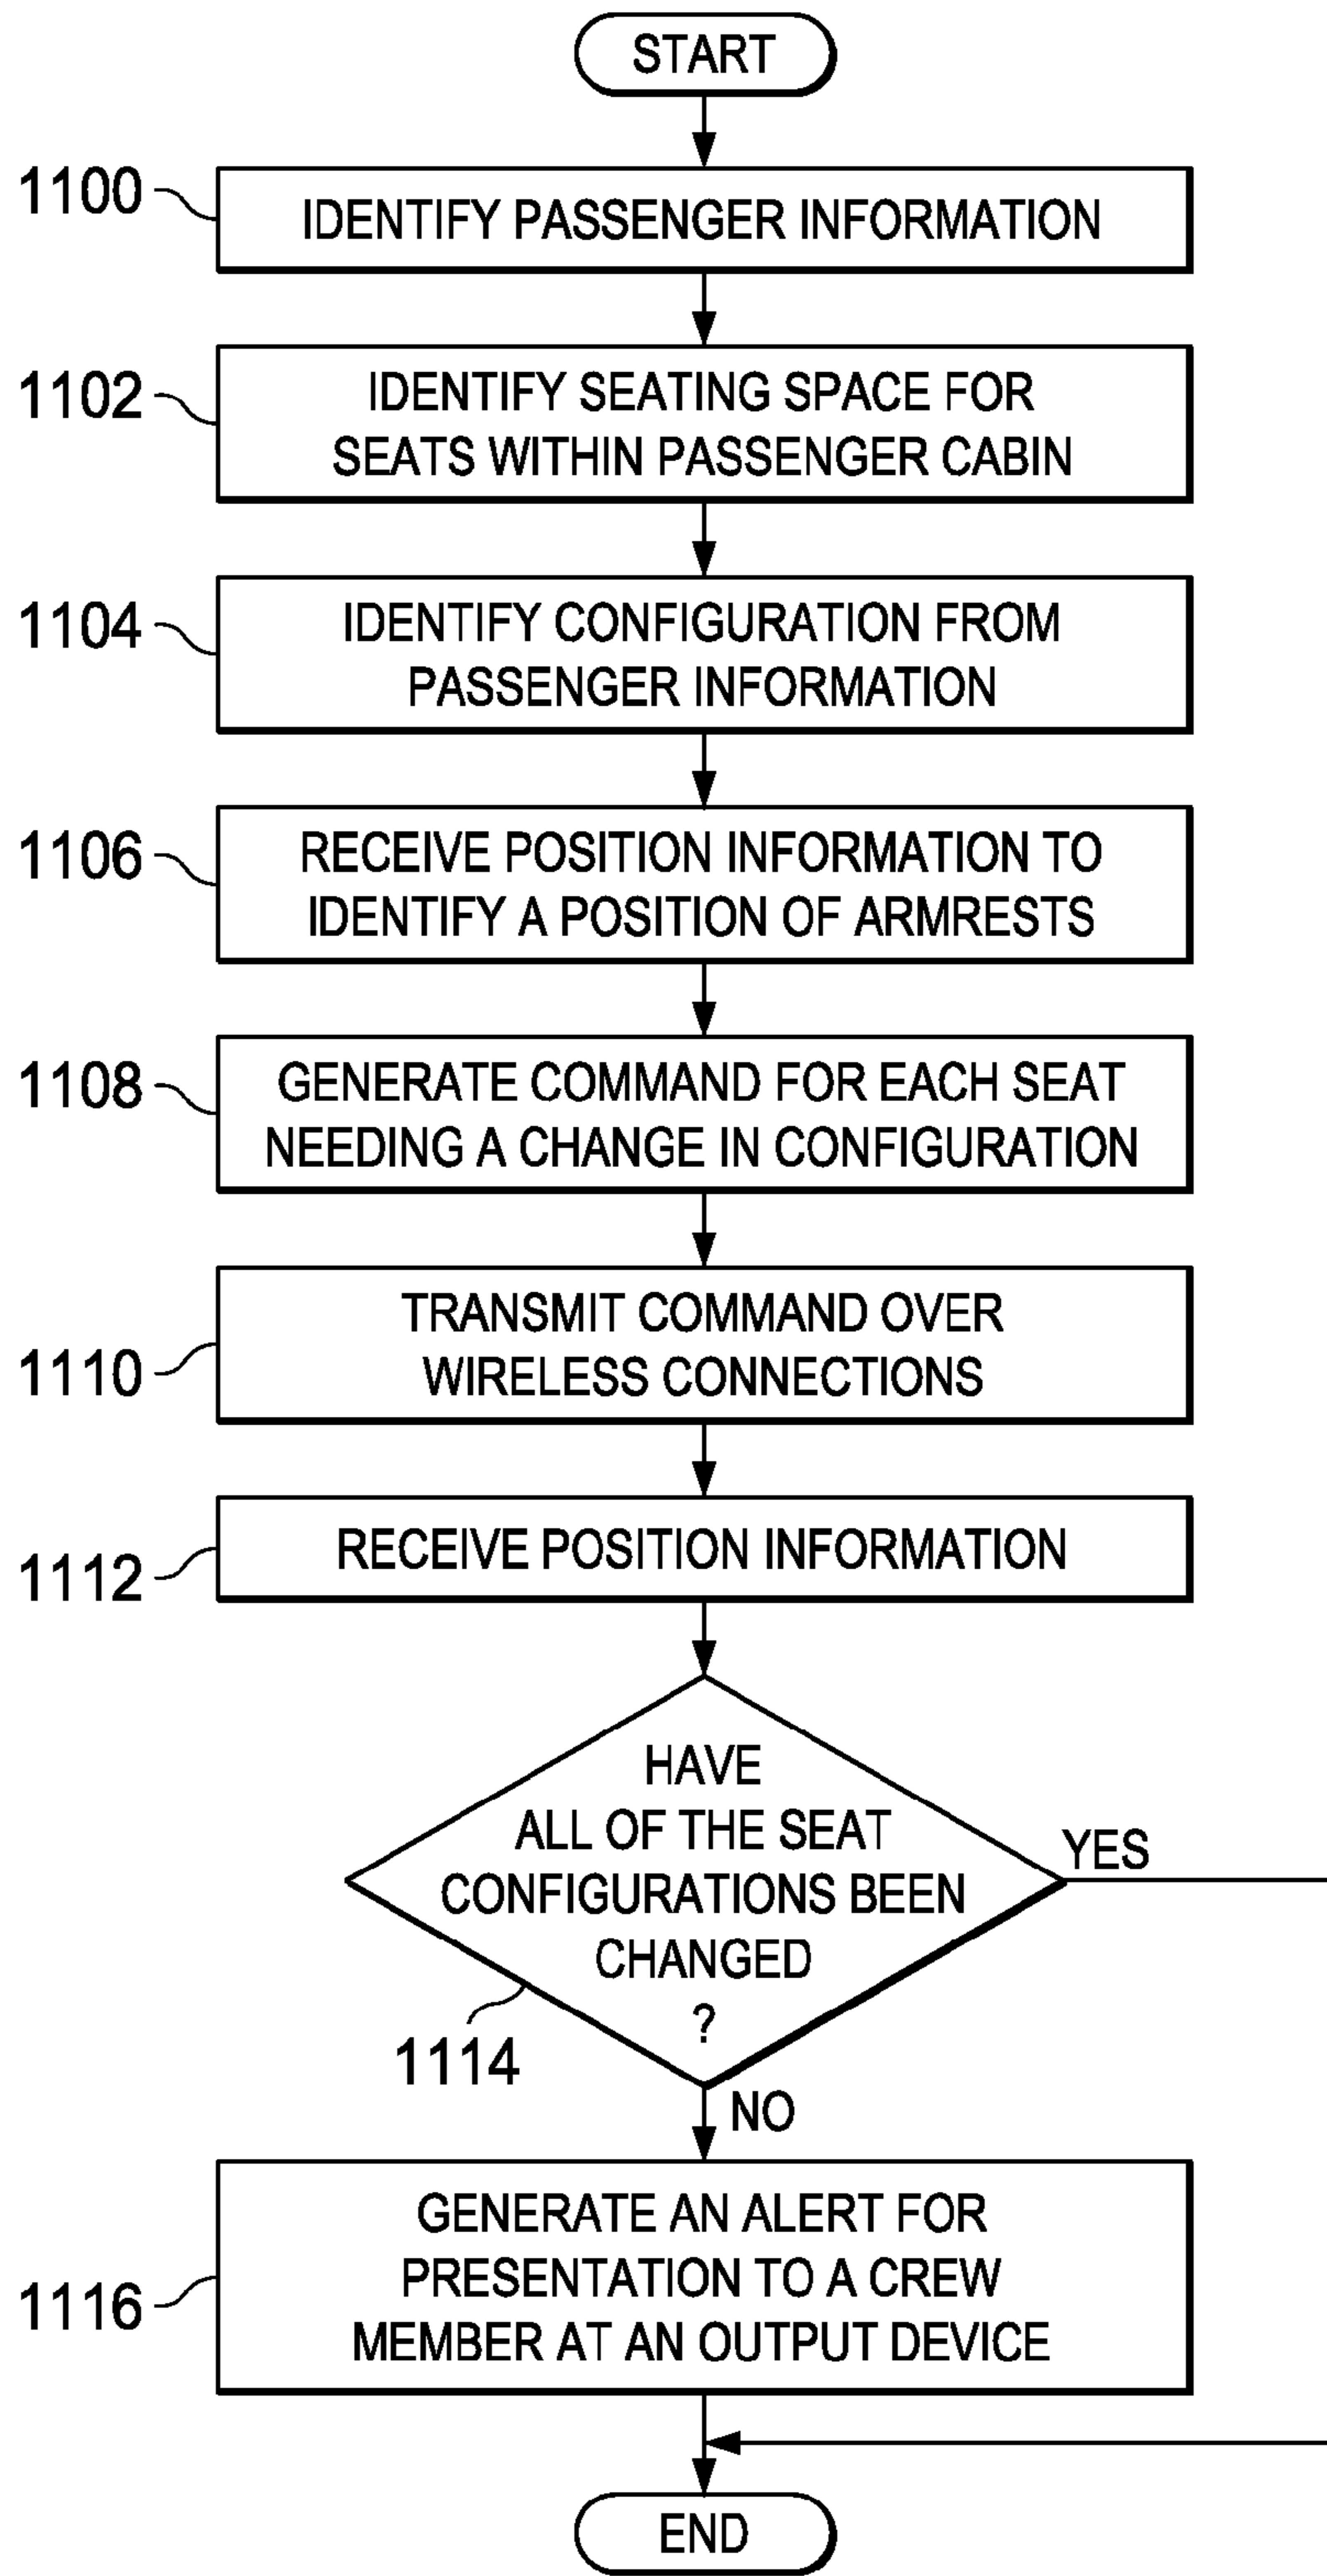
START

1100 IDENTIFY PASSENGER INFORMATION

1102 IDENTIFY SEATING SPACE FOR SEATS WITHIN PASSENGER CABIN

1104 IDENTIFY CONFIGURATION FROM PASSENGER INFORMATION

1106 RECEIVE POSITION INFORMATION TO IDENTIFY A POSITION OF ARMRESTS

1108 GENERATE COMMAND FOR EACH SEAT NEEDING A CHANGE IN CONFIGURATION

1110 TRANSMIT COMMAND OVER WIRELESS CONNECTIONS

1112 RECEIVE POSITION INFORMATION

HAVE ALL OF THE SEAT CONFIGURATIONS BEEN CHANGED ?

YES

1114

NO

1116 GENERATE AN ALERT FOR PRESENTATION TO A CREW MEMBER AT AN OUTPUT DEVICE

END